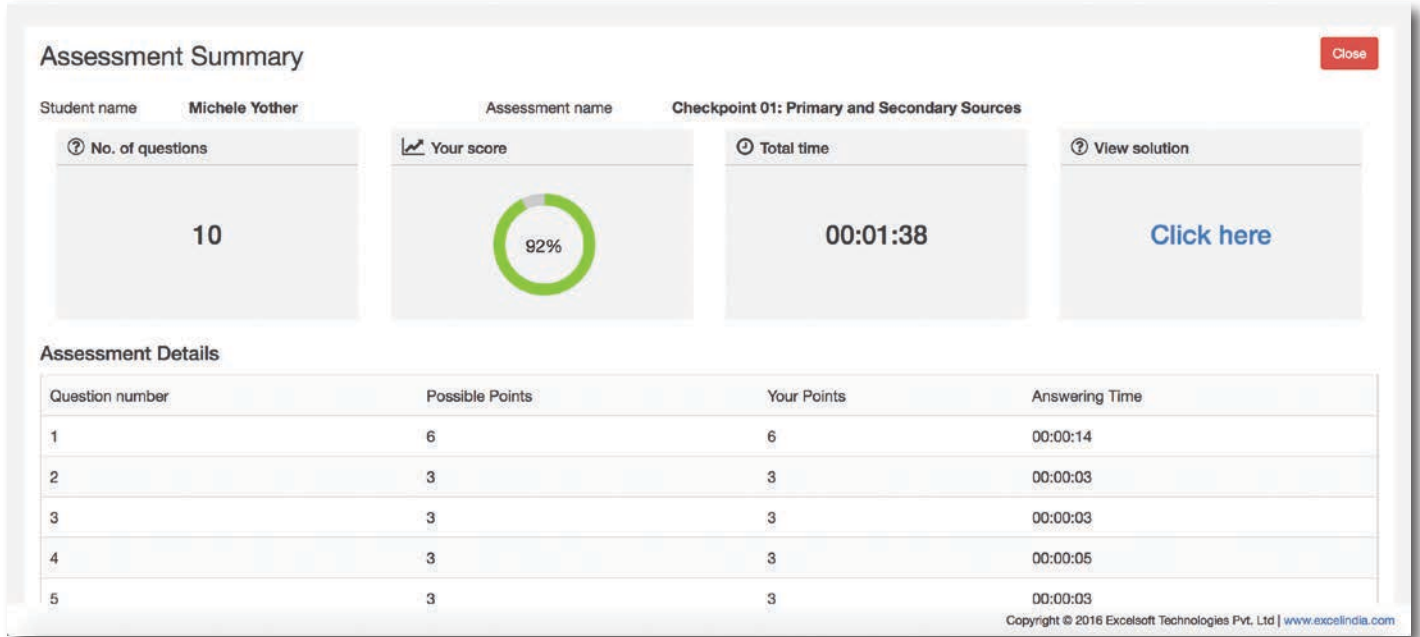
Assessment Summary

Close

Student name Michele Yother

Assessment name Checkpoint 01: Primary and Secondary Sources

No. of questions

10

Your score

92%

Total time

00:01:38

View solution

Click here

Assessment Details

| Question number | Possible Points | Your Points | Answering Time |
|---|---|---|---|
| 1 | 6 | 6 | 00:00:14 |
| 2 | 3 | 3 | 00:00:03 |
| 3 | 3 | 3 | 00:00:03 |
| 4 | 3 | 3 | 00:00:05 |
| 5 | 3 | 3 | 00:00:03 |

Copyright © 2016 Excelsoft Technologies Pvt. Ltd | www.excelindia.com